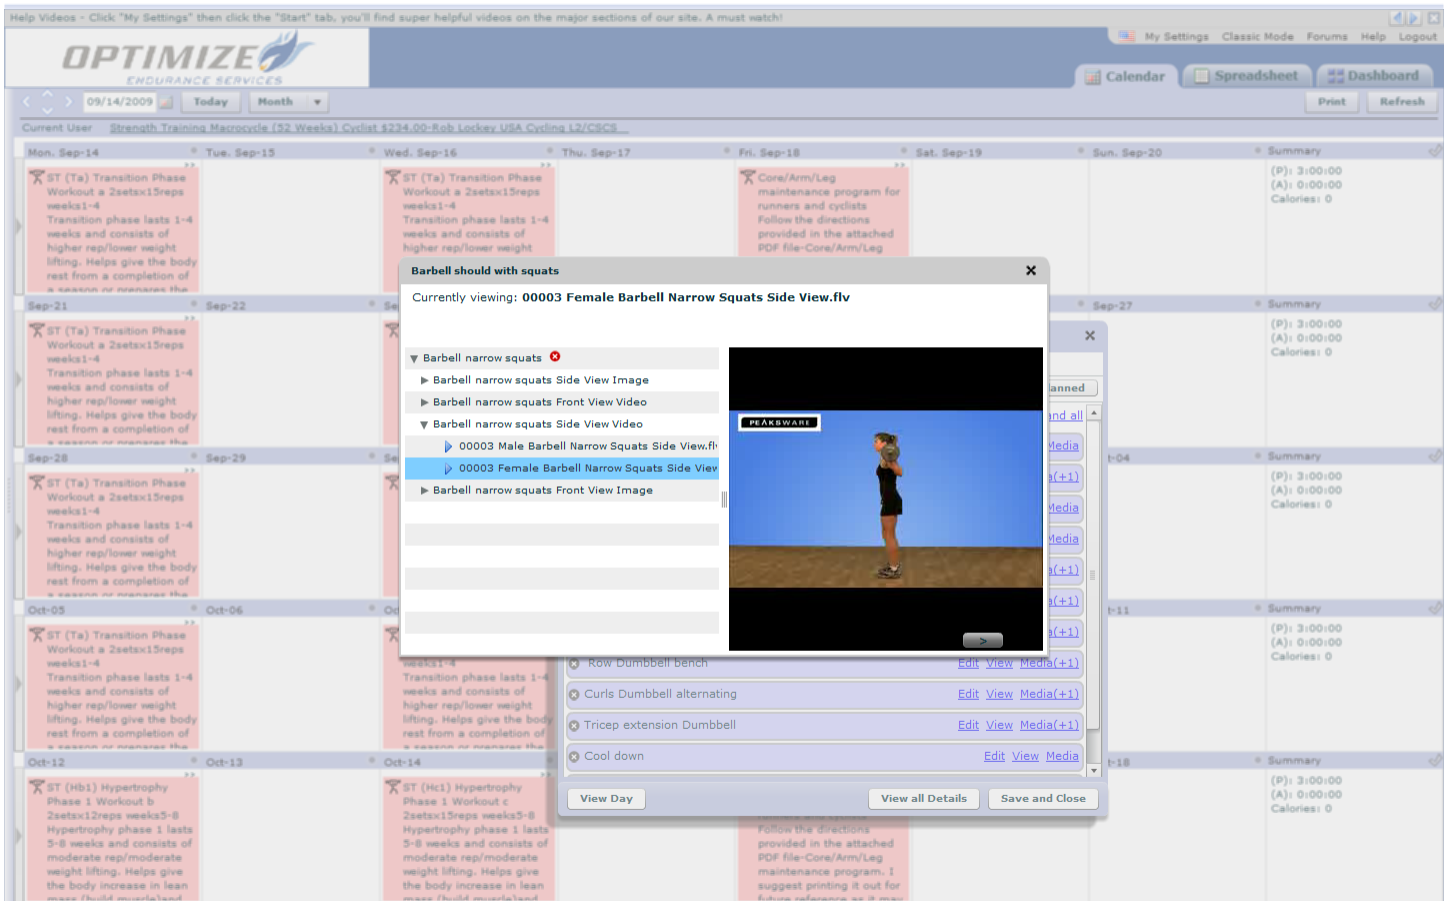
Help Videos - Click "My Settings" then click the "Start" tab, you'll find super helpful videos on the major sections of our site. A must watch!

My Settings Classic Mode Forums Help Logout

OPTIMIZE
ENDURANCE SERVICES

Calendar Spreadsheet Dashboard

09/14/2009 Today Month Print Refresh

Current User Strength Training Macrocycle (52 Weeks) Cyclist $234.00-Rob Lockey USA Cycling L2/CSCS

Mon. Sep-14 Tue. Sep-15 Wed. Sep-16 Thu. Sep-17 Fri. Sep-18 Sat. Sep-19 Sun. Sep-20 Summary

ST (Ta) Transition Phase Workout a 2setsx15reps weeks1-4 Transition phase lasts 1-4 weeks and consists of higher rep/lower weight lifting. Helps give the body rest from a completion of a season or prepares the

ST (Ta) Transition Phase Workout a 2setsx15reps weeks1-4 Transition phase lasts 1-4 weeks and consists of higher rep/lower weight

Core/Arm/Leg maintenance program for runners and cyclists Follow the directions provided in the attached PDF file-Core/Arm/Leg

(P): 3:00:00
(A): 0:00:00
Calories: 0

Barbell should with squats

Currently viewing: 00003 Female Barbell Narrow Squats Side View.flv

Barbell narrow squats
Barbell narrow squats Side View Image
Barbell narrow squats Front View Video
Barbell narrow squats Side View Video
00003 Male Barbell Narrow Squats Side View.fl
00003 Female Barbell Narrow Squats Side View
Barbell narrow squats Front View Image

PEAKSWARE

Sep-21 Sep-22 Sep-27 Summary
Sep-28 Sep-29 t-04 Summary
Oct-05 Oct-06 t-11 Summary
Oct-12 Oct-13 Oct-14 t-18 Summary

lanned
and all
Media
a(+1)
Media
Media
a(+1)
a(+1)
a(+1)

Row Dumbbell bench Edit View Media(+1)
Curls Dumbbell alternating Edit View Media(+1)
Tricep extension Dumbbell Edit View Media(+1)
Cool down Edit View Media

View Day View all Details Save and Close

ST (Hb1) Hypertrophy Phase 1 Workout b 2setsx12reps weeks5-8 Hypertrophy phase 1 lasts 5-8 weeks and consists of moderate rep/moderate weight lifting. Helps give the body increase in lean mass (build muscle)and

ST (Hc1) Hypertrophy Phase 1 Workout c 2setsx15reps weeks5-8 Hypertrophy phase 1 lasts 5-8 weeks and consists of moderate rep/moderate weight lifting. Helps give the body increase in lean mass (build muscle)and

Follow the directions provided in the attached PDF file-Core/Arm/Leg maintenance program. I suggest printing it out for future reference as it may